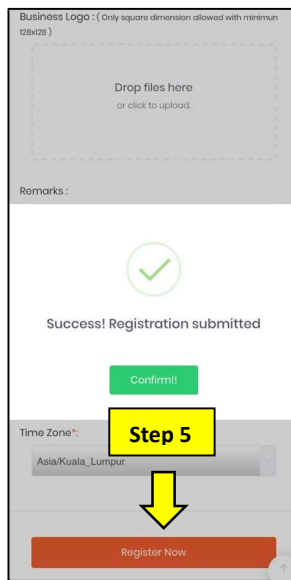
Business Logo : ( Only square dimension allowed with minimun 128x128 )

Drop files here
or click to upload.

Remarks :

Success! Registration submitted

Confirm!!

Time Zone*:

Step 5

Asia/Kuala_Lumpur

Register Now